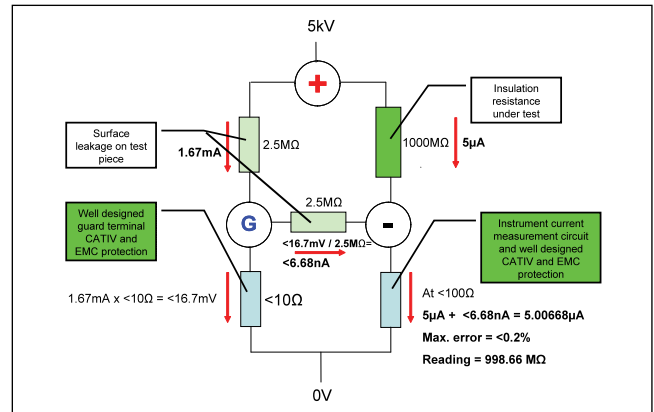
5kV

+

Insulation resistance under test

Surface leakage on test piece

1.67mA

2.5MΩ

1000MΩ

5µA

2.5MΩ

G

-

Well designed guard terminal CATIV and EMC protection

<16.7mV / 2.5MΩ= <6.68nA

Instrument current measurement circuit and well designed CATIV and EMC protection

1.67mA x <10Ω = <16.7mV

<10Ω

At <100Ω

5µA + <6.68nA = 5.00668µA

Max. error = <0.2%

Reading = 998.66 MΩ

0V